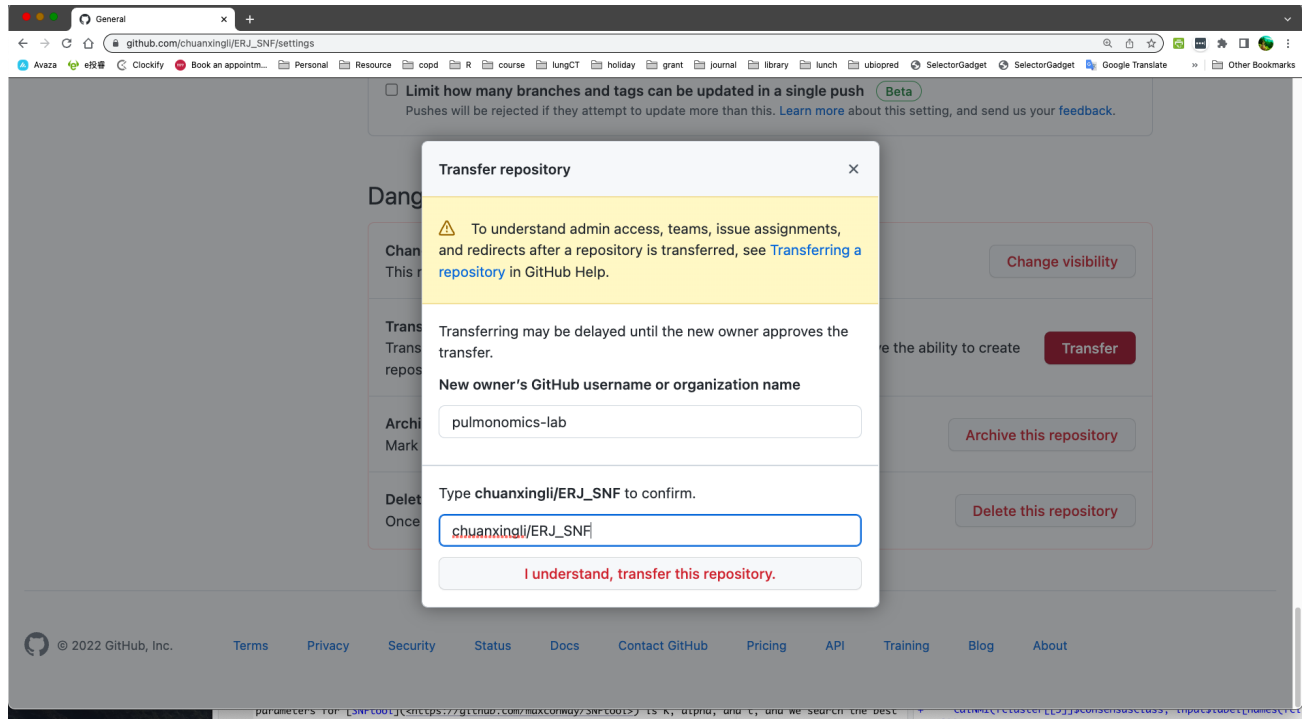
General
github.com/chuanxingli/ERJ_SNF/settings
Avaza e投看 Clockify Book an appointm... Personal Resource copd R course lungCT holiday grant journal library lunch ubiopred SelectorGadget SelectorGadget Google Translate » Other Bookmarks

Limit how many branches and tags can be updated in a single push Beta
Pushes will be rejected if they attempt to update more than this. Learn more about this setting, and send us your feedback.

Dang

Chan
This r

Trans
Trans
repos

Archi
Mark

Delet
Once

Change visibility
ve the ability to create
Transfer
Archive this repository
Delete this repository

Transfer repository ×

To understand admin access, teams, issue assignments, and redirects after a repository is transferred, see Transferring a repository in GitHub Help.

Transferring may be delayed until the new owner approves the transfer.

New owner's GitHub username or organization name

pulmonomics-lab

Type chuanxingli/ERJ_SNF to confirm.

chuanxingli/ERJ_SNF

I understand, transfer this repository.

© 2022 GitHub, Inc. Terms Privacy Security Status Docs Contact GitHub Pricing API Training Blog About

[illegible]